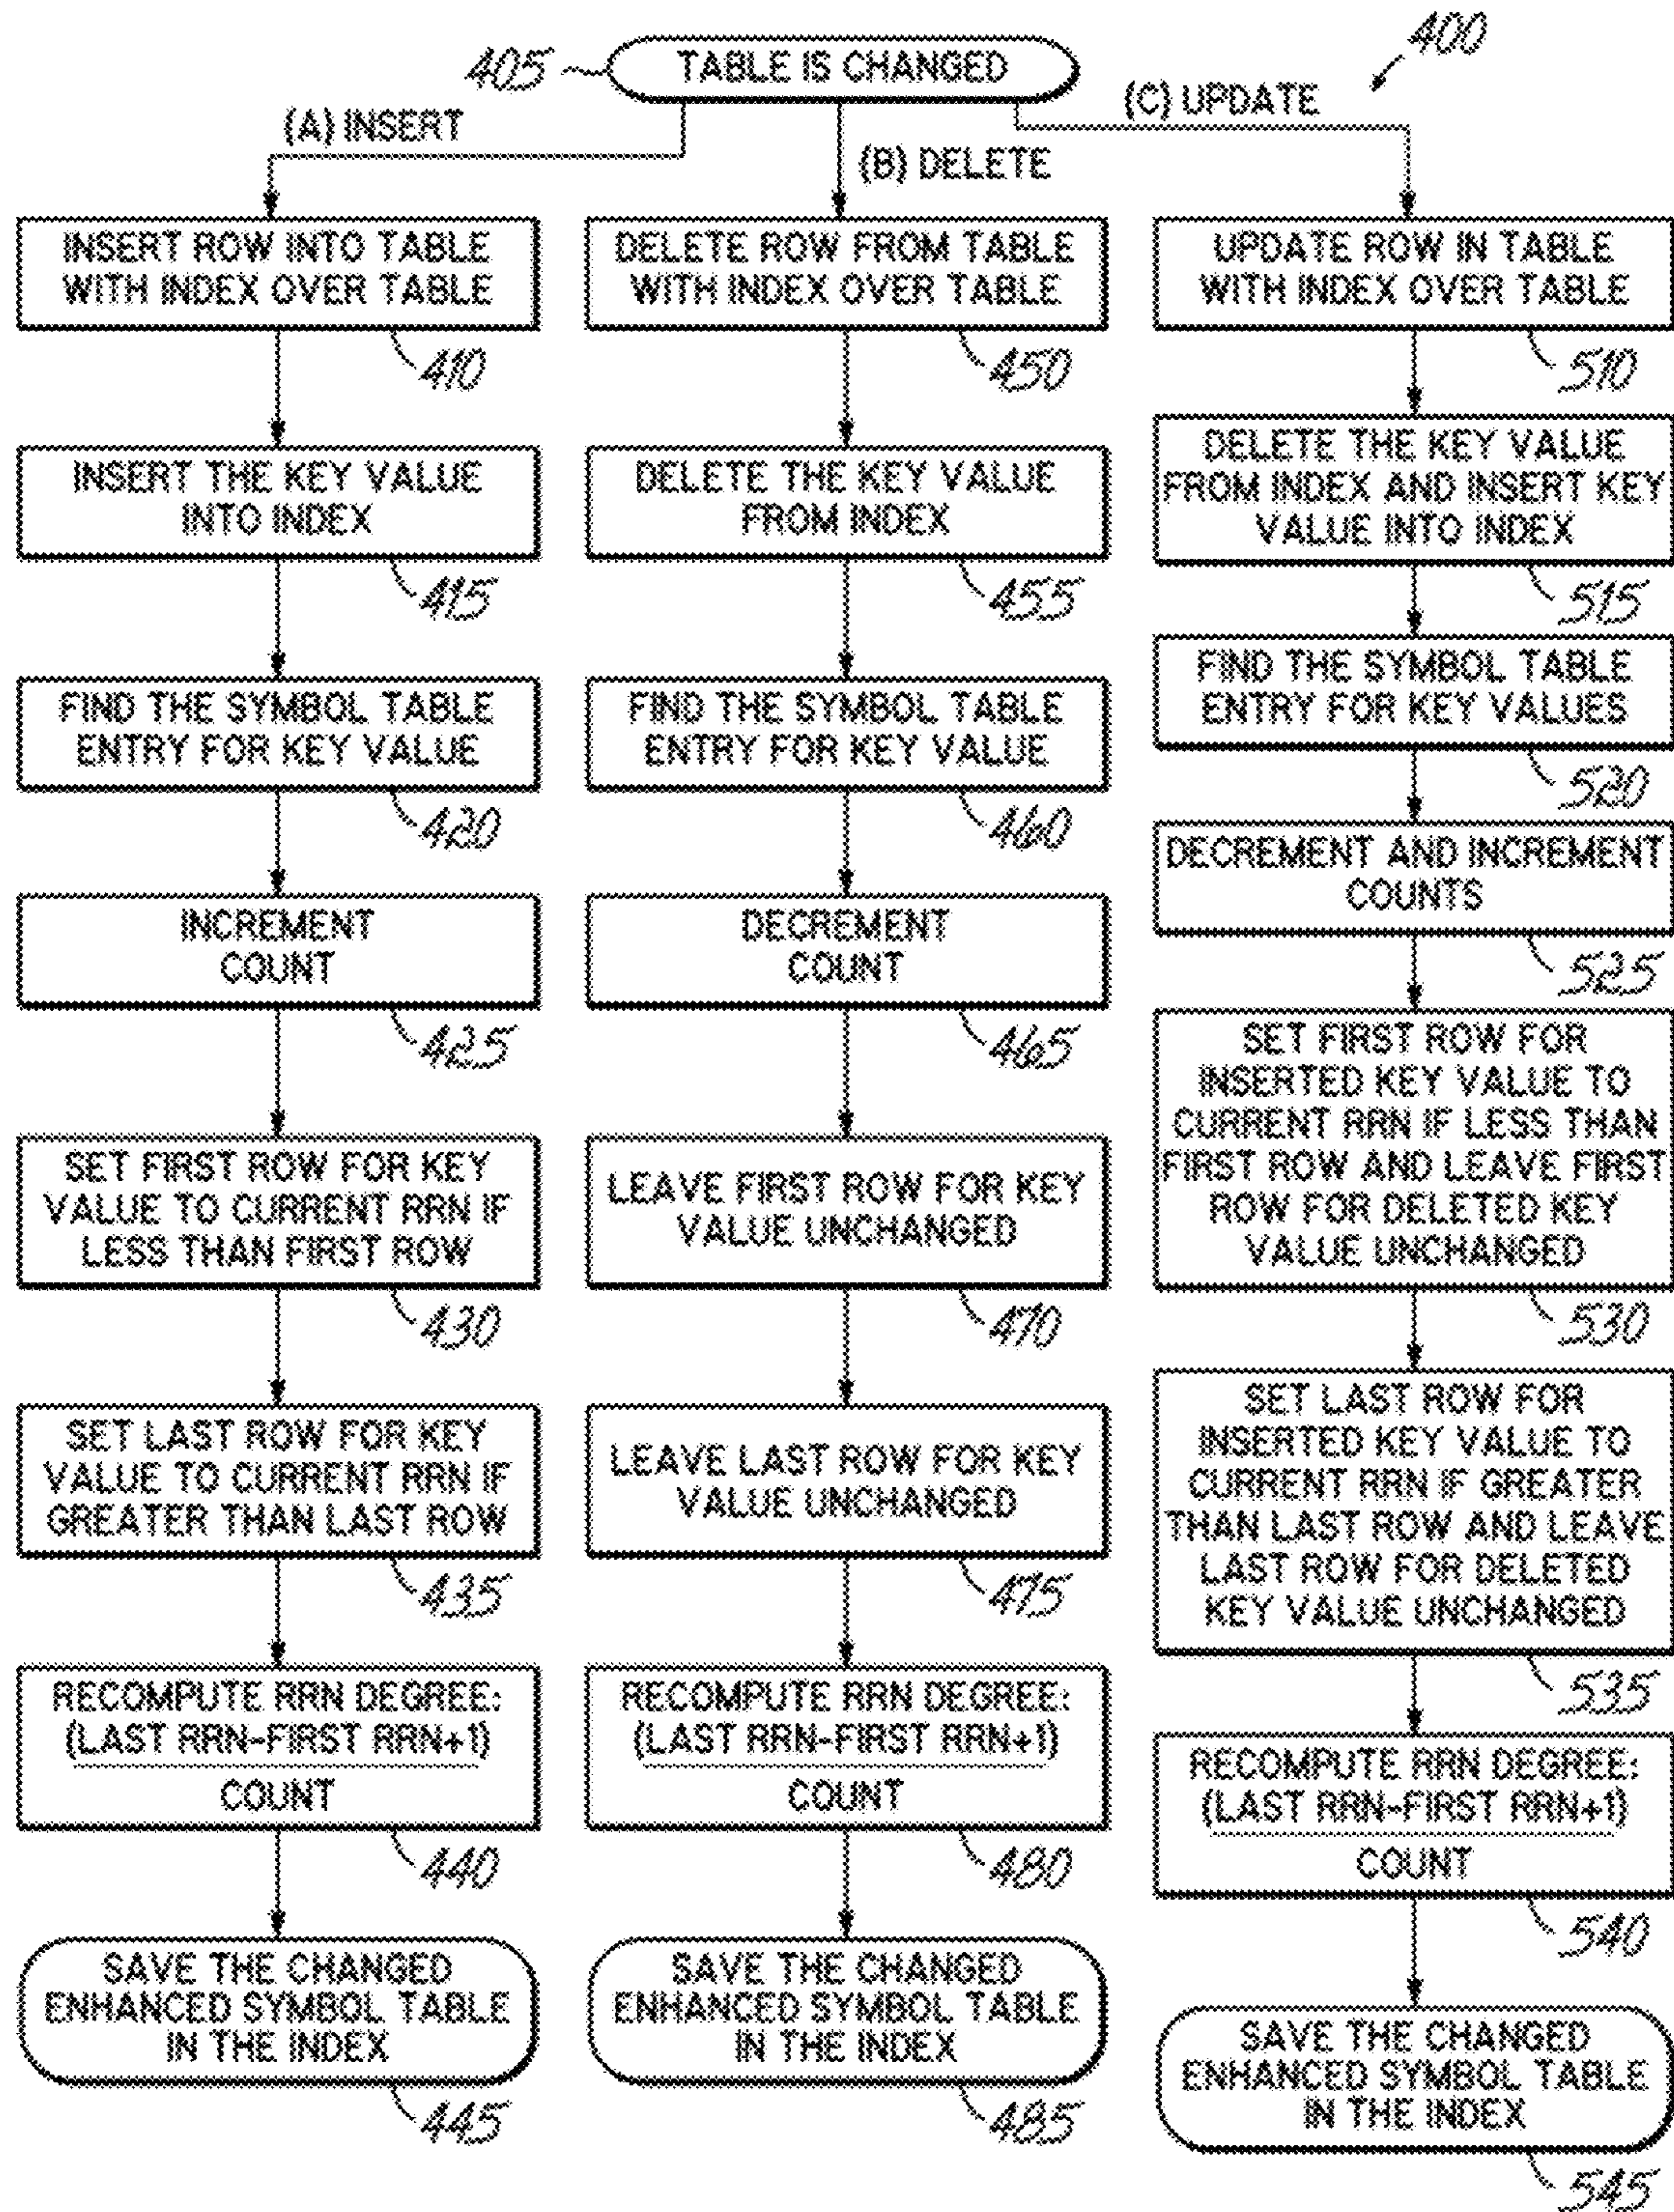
400

405

TABLE IS CHANGED

(A) INSERT

(B) DELETE

(C) UPDATE

INSERT ROW INTO TABLE WITH INDEX OVER TABLE

410

INSERT THE KEY VALUE INTO INDEX

415

FIND THE SYMBOL TABLE ENTRY FOR KEY VALUE

420

INCREMENT COUNT

425

SET FIRST ROW FOR KEY VALUE TO CURRENT RRN IF LESS THAN FIRST ROW

430

SET LAST ROW FOR KEY VALUE TO CURRENT RRN IF GREATER THAN LAST ROW

435

RECOMPUTE RRN DEGREE: $\frac{\text{(LAST RRN-FIRST RRN+1)}}{\text{COUNT}}$

440

SAVE THE CHANGED ENHANCED SYMBOL TABLE IN THE INDEX

445

DELETE ROW FROM TABLE WITH INDEX OVER TABLE

450

DELETE THE KEY VALUE FROM INDEX

455

FIND THE SYMBOL TABLE ENTRY FOR KEY VALUE

460

DECREMENT COUNT

465

LEAVE FIRST ROW FOR KEY VALUE UNCHANGED

470

LEAVE LAST ROW FOR KEY VALUE UNCHANGED

475

RECOMPUTE RRN DEGREE: $\frac{\text{(LAST RRN-FIRST RRN+1)}}{\text{COUNT}}$

480

SAVE THE CHANGED ENHANCED SYMBOL TABLE IN THE INDEX

485

UPDATE ROW IN TABLE WITH INDEX OVER TABLE

510

DELETE THE KEY VALUE FROM INDEX AND INSERT KEY VALUE INTO INDEX

515

FIND THE SYMBOL TABLE ENTRY FOR KEY VALUES

520

DECREMENT AND INCREMENT COUNTS

525

SET FIRST ROW FOR INSERTED KEY VALUE TO CURRENT RRN IF LESS THAN FIRST ROW AND LEAVE FIRST ROW FOR DELETED KEY VALUE UNCHANGED

530

SET LAST ROW FOR INSERTED KEY VALUE TO CURRENT RRN IF GREATER THAN LAST ROW AND LEAVE LAST ROW FOR DELETED KEY VALUE UNCHANGED

535

RECOMPUTE RRN DEGREE: $\frac{\text{(LAST RRN-FIRST RRN+1)}}{\text{COUNT}}$

540

SAVE THE CHANGED ENHANCED SYMBOL TABLE IN THE INDEX

545